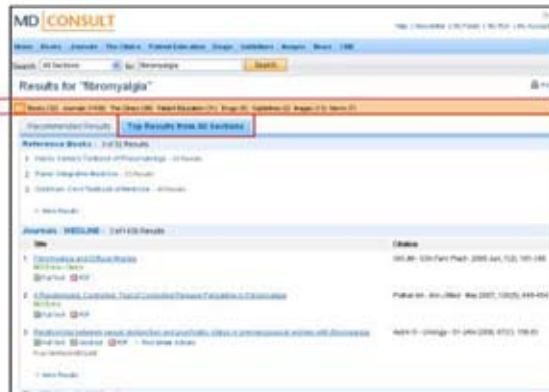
MD CONSULT

Search All Sections for fibromyalgia Search

Results for "fibromyalgia"

Recommended Results | Top Results from All Sections

Reference Books - 3 of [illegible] Results

1. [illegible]
2. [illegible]
3. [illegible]

+ More Results

Journals - MEDLINE - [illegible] Results

Title | Citation

1. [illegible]
2. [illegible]
3. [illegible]

+ More Results